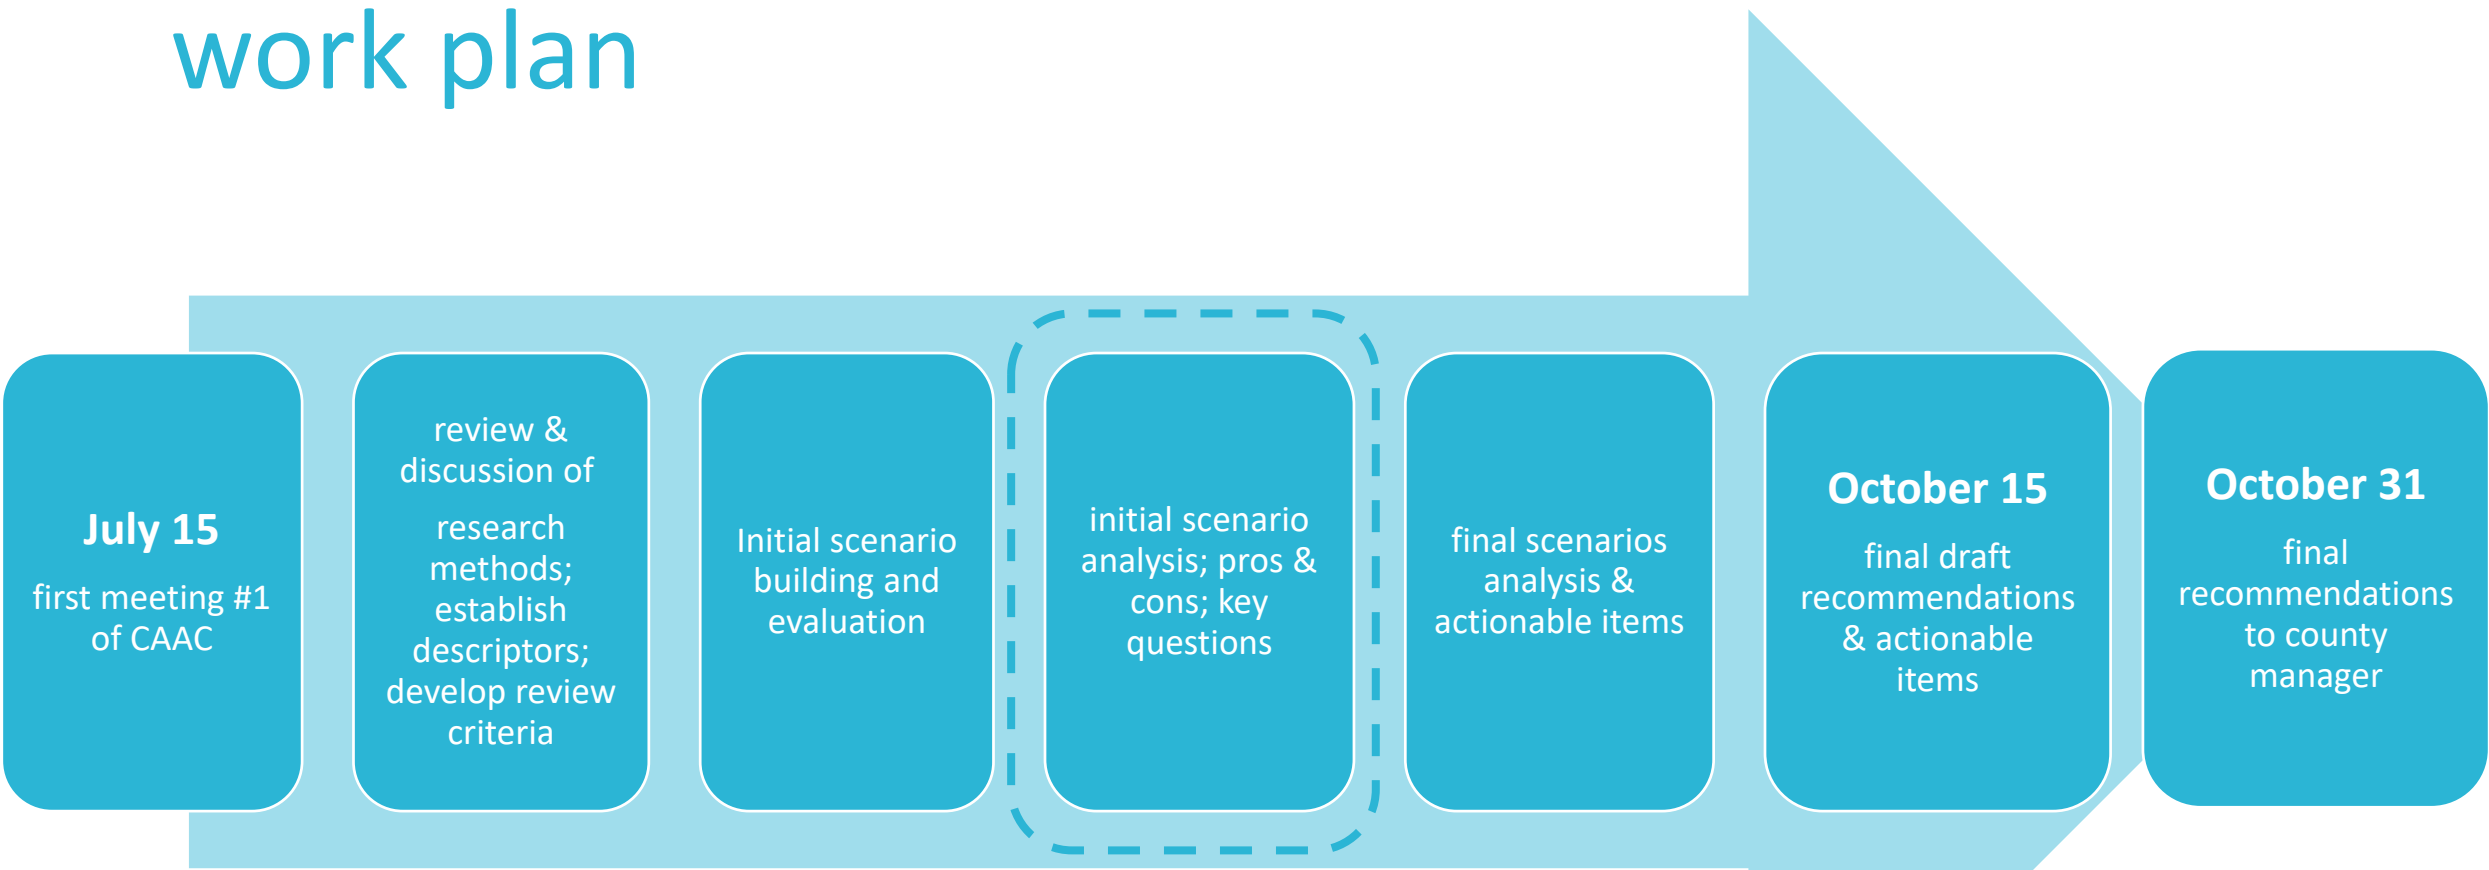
work plan

July 15

first meeting #1 of CAAC

review & discussion of

research methods; establish descriptors; develop review criteria

Initial scenario building and evaluation

initial scenario analysis; pros & cons; key questions

final scenarios analysis & actionable items

October 15

final draft recommendations & actionable items

October 31

final recommendations to county manager